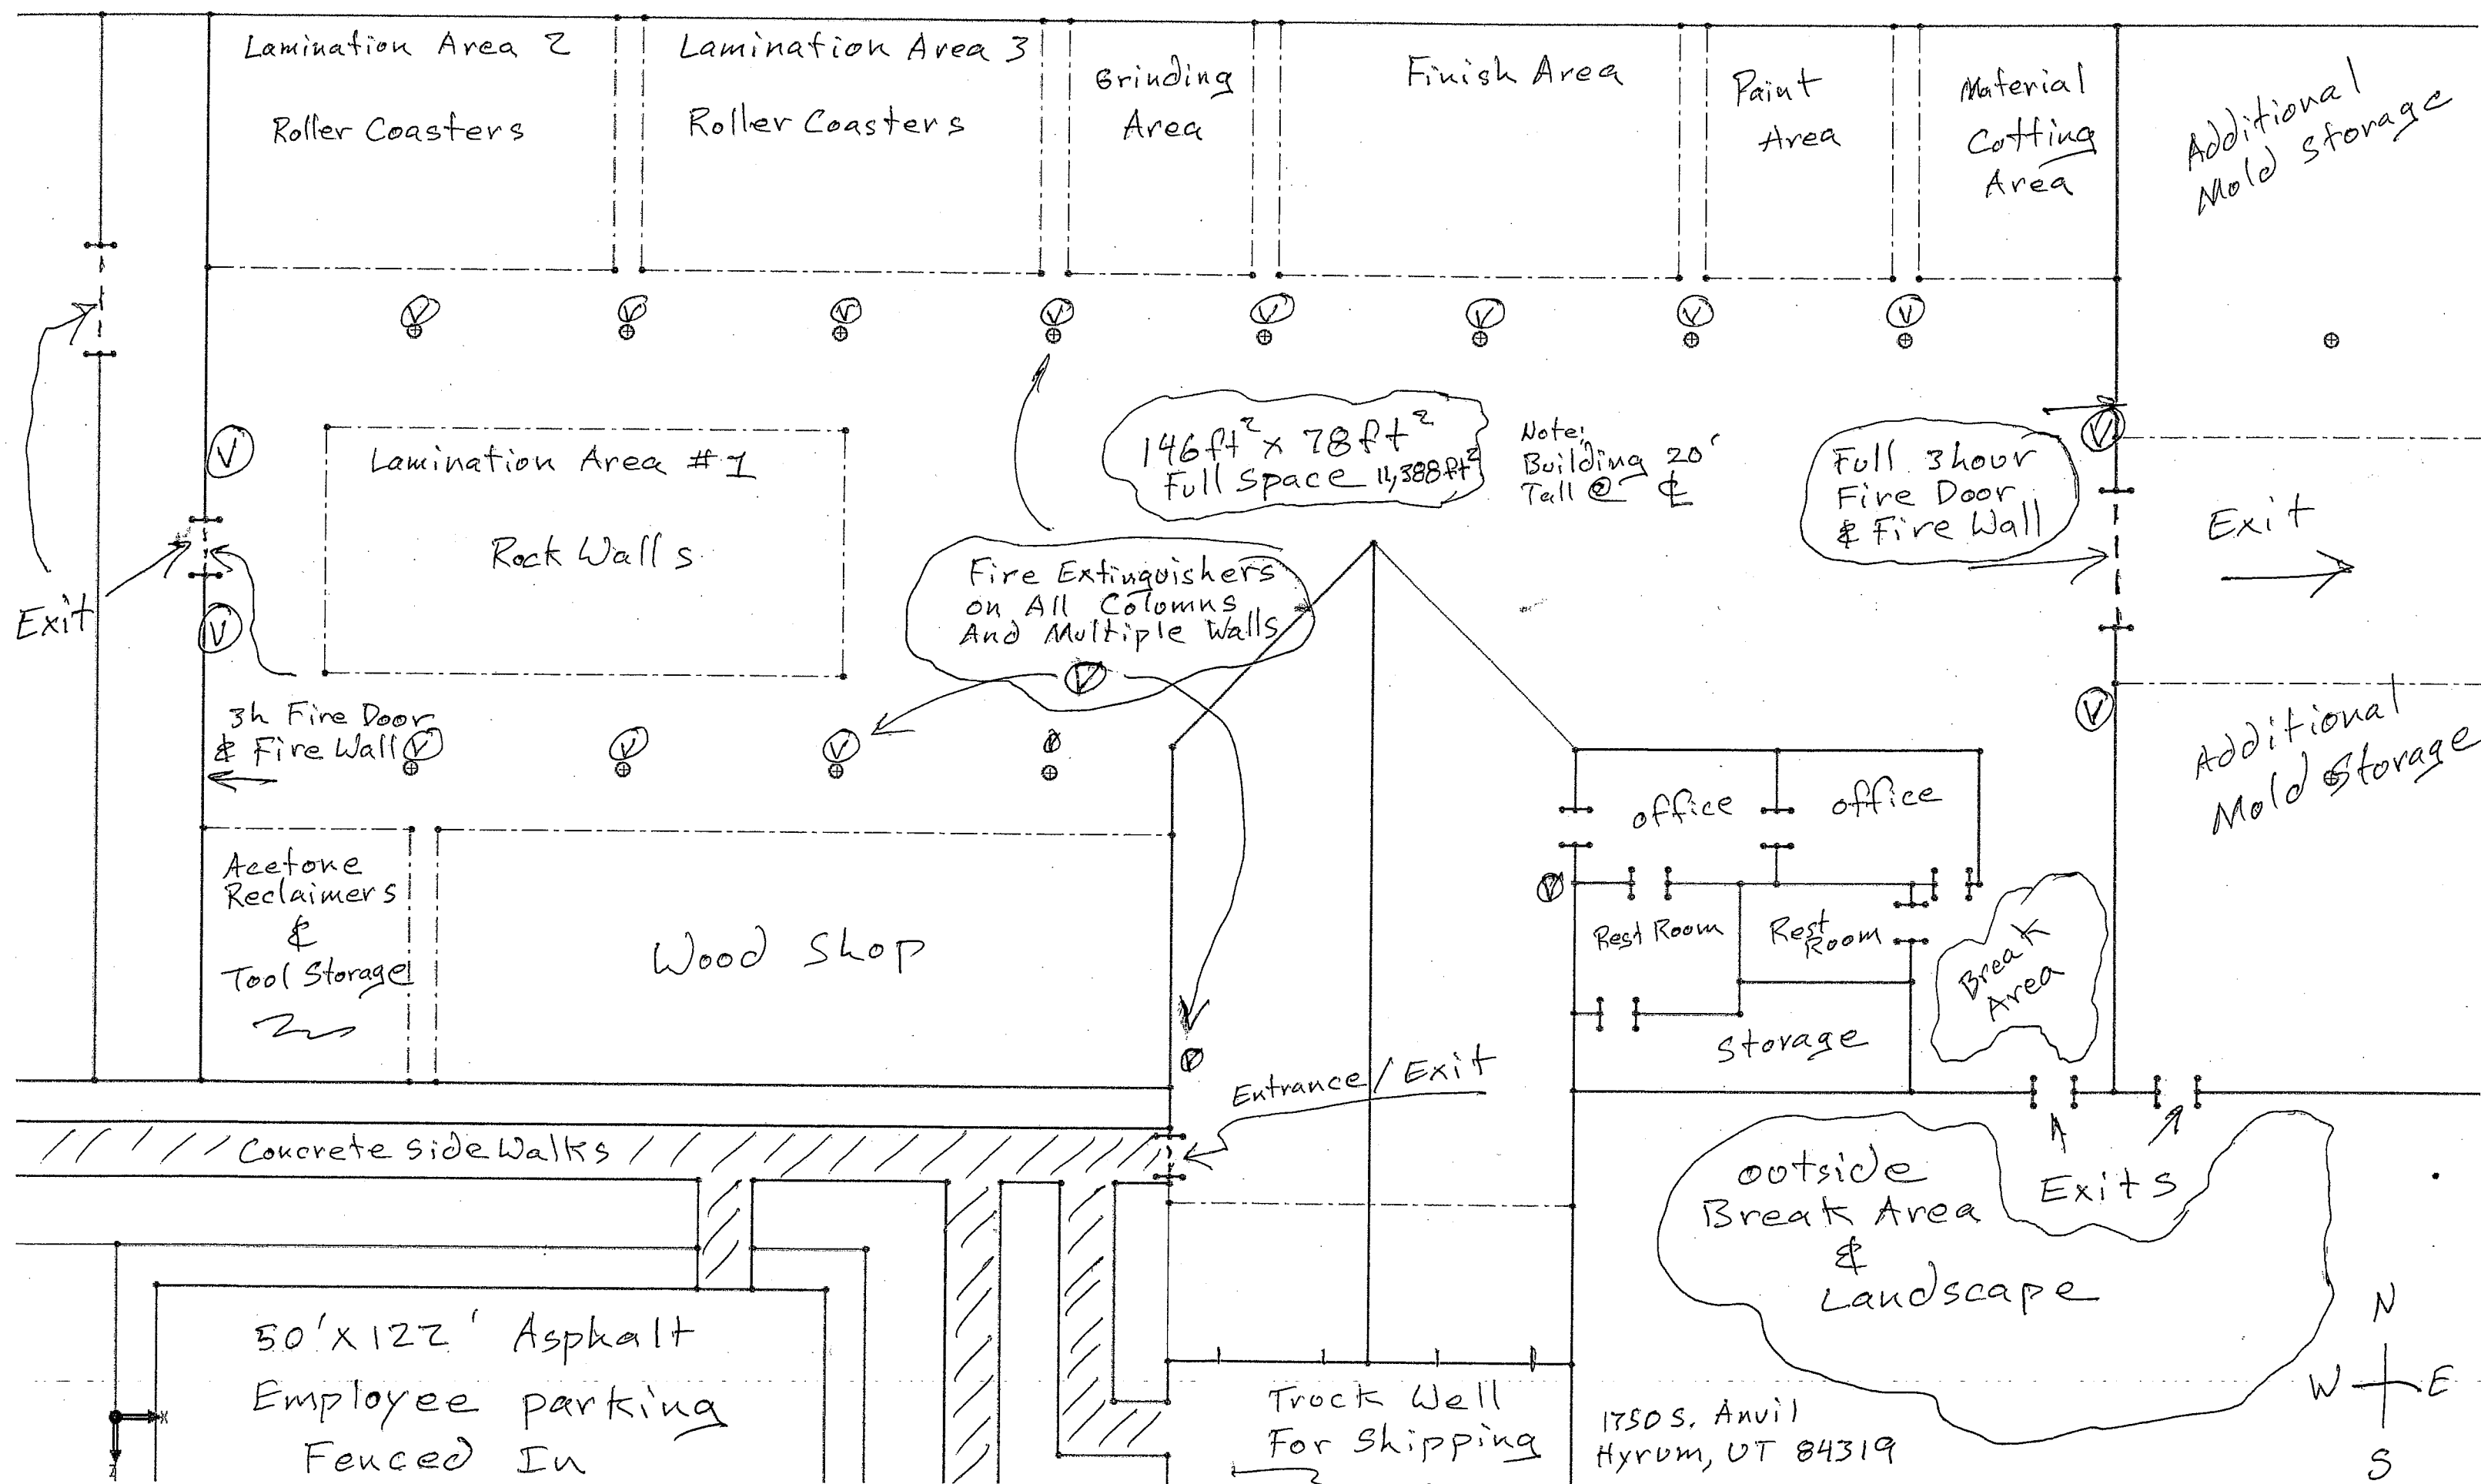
Lamination Area 2

Roller Coasters

Lamination Area 3

Roller Coasters

Grinding Area

Finish Area

Paint Area

Material Cutting Area

Additional Mold Storage

Exit

Lamination Area #1

Rock Walls

$146ft^2 \times 78ft^2$ Full Space 11,388 $ft^2$

Note: Building 20' Tall @ ℄

Full 3hour Fire Door & Fire Wall

Exit

Fire Extinguishers on All Columns And Multiple Walls

3h Fire Door & Fire Wall

Additional Mold Storage

office

office

Acetone Reclaimers & Tool Storage

Wood Shop

Rest Room

Rest Room

Break Area

Storage

Entrance / Exit

Concrete Side Walks

outside Break Area & Landscape

Exits

50'x122' Asphalt Employee parking Fenced In

Truck Well For Shipping

1750 S. Anvil
Hyrum, UT 84319

N
W
E
S